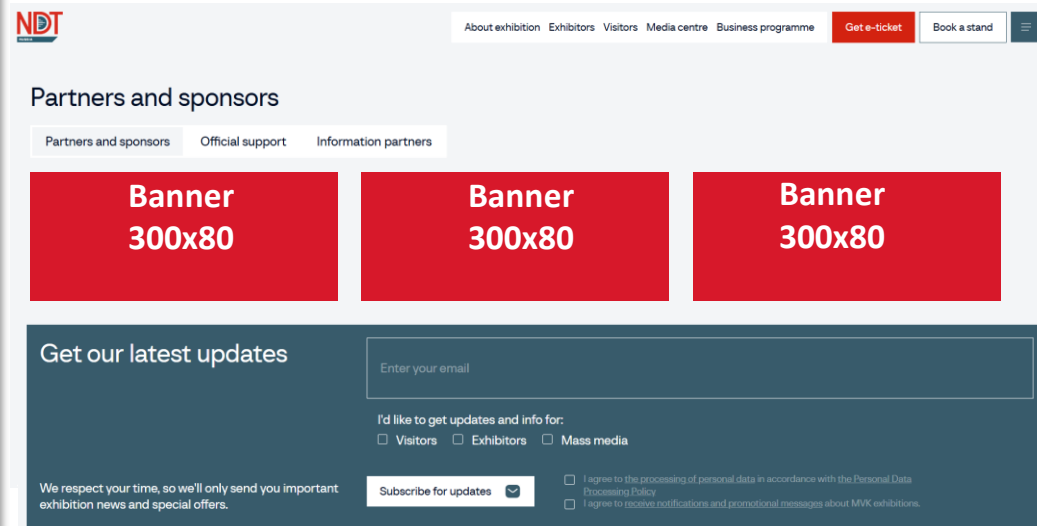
NDT

About exhibition Exhibitors Visitors Media centre Business programme Get e-ticket Book a stand

Partners and sponsors

Partners and sponsors Official support Information partners

Banner 300x80

Banner 300x80

Banner 300x80

Get our latest updates

Enter your email

I'd like to get updates and info for:

Visitors Exhibitors Mass media

We respect your time, so we'll only send you important exhibition news and special offers.

Subscribe for updates

I agree to the processing of personal data in accordance with the Personal Data Processing Policy

I agree to receive notifications and promotional messages about MVK exhibitions.